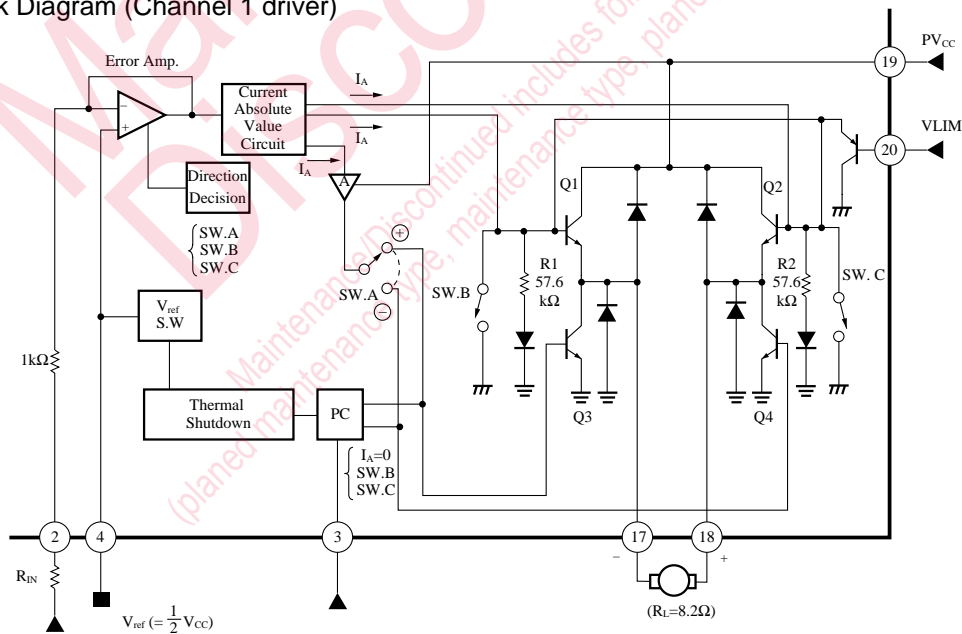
k Diagram (Channel 1 driver)

Error Amp.

Current Absolute Value Circuit

$I_A$

$I_A$

$I_A$

A

Direction Decision

SW.A
SW.B
SW.C

$V_{ref}$ S.W

SW.A

SW.B

Q1

R1
57.6
kΩ

Q3

Q2

R2
57.6
kΩ

Q4

SW. C

$PV_{CC}$

19

VLIM

20

1kΩ

Thermal Shutdown

PC

$I_A$=0
SW.B
SW.C

2

4

3

17

18

−

+

$R_{IN}$

$V_{ref}$ (= $\frac{1}{2}$ $V_{CC}$)

($R_L$=8.2Ω)

Maintenance/Discontinued includes following four Product lifecycle stage. (planed maintenance type, maintenance type, planed